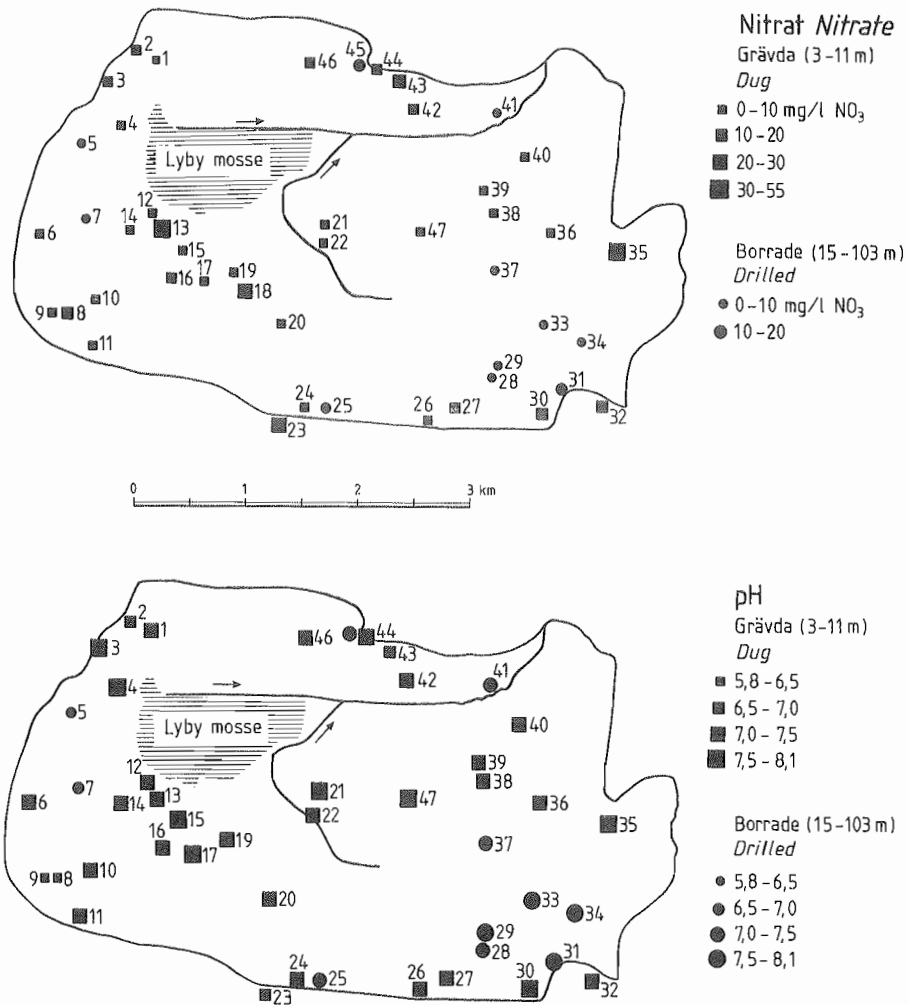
Nitrat *Nitrate*
Grävda (3-11 m)
*Dug*
0-10 mg/l $NO_3$
10-20
20-30
30-55

Borrade (15-103 m)
*Drilled*
0-10 mg/l $NO_3$
10-20

2 1 3 4 5 Lyby mosse 46 45 44 43 42 41 40 39 38 36 35 37 47 21 22 12 14 13 7 6 15 17 16 19 18 20 9 8 10 11 33 34 29 28 24 25 26 27 30 31 32 23

0 1 2 3 km

pH
Grävda (3-11 m)
*Dug*
5,8 - 6,5
6,5 - 7,0
7,0 - 7,5
7,5 - 8,1

Borrade (15-103 m)
*Drilled*
5,8 - 6,5
6,5 - 7,0
7,0 - 7,5
7,5 - 8,1

2 1 3 4 5 Lyby mosse 46 44 43 42 41 40 39 38 36 35 37 47 21 22 12 13 14 7 6 15 16 17 19 9 8 10 11 20 33 34 29 28 24 25 26 27 30 31 32 23